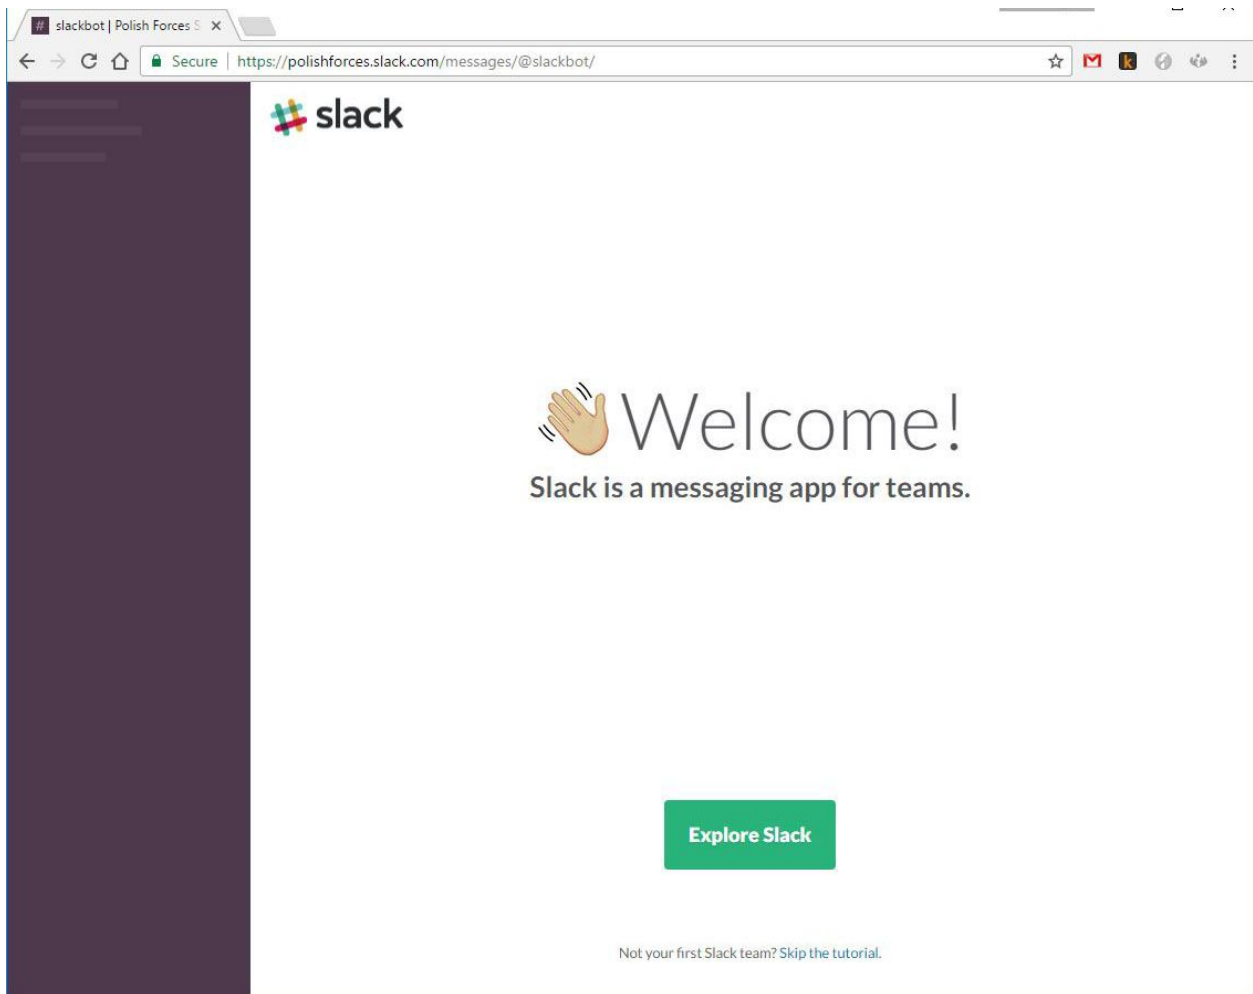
slackbot | Polish Forces S

Secure | https://polishforces.slack.com/messages/@slackbot/

slack

Welcome!

Slack is a messaging app for teams.

Explore Slack

Not your first Slack team? Skip the tutorial.